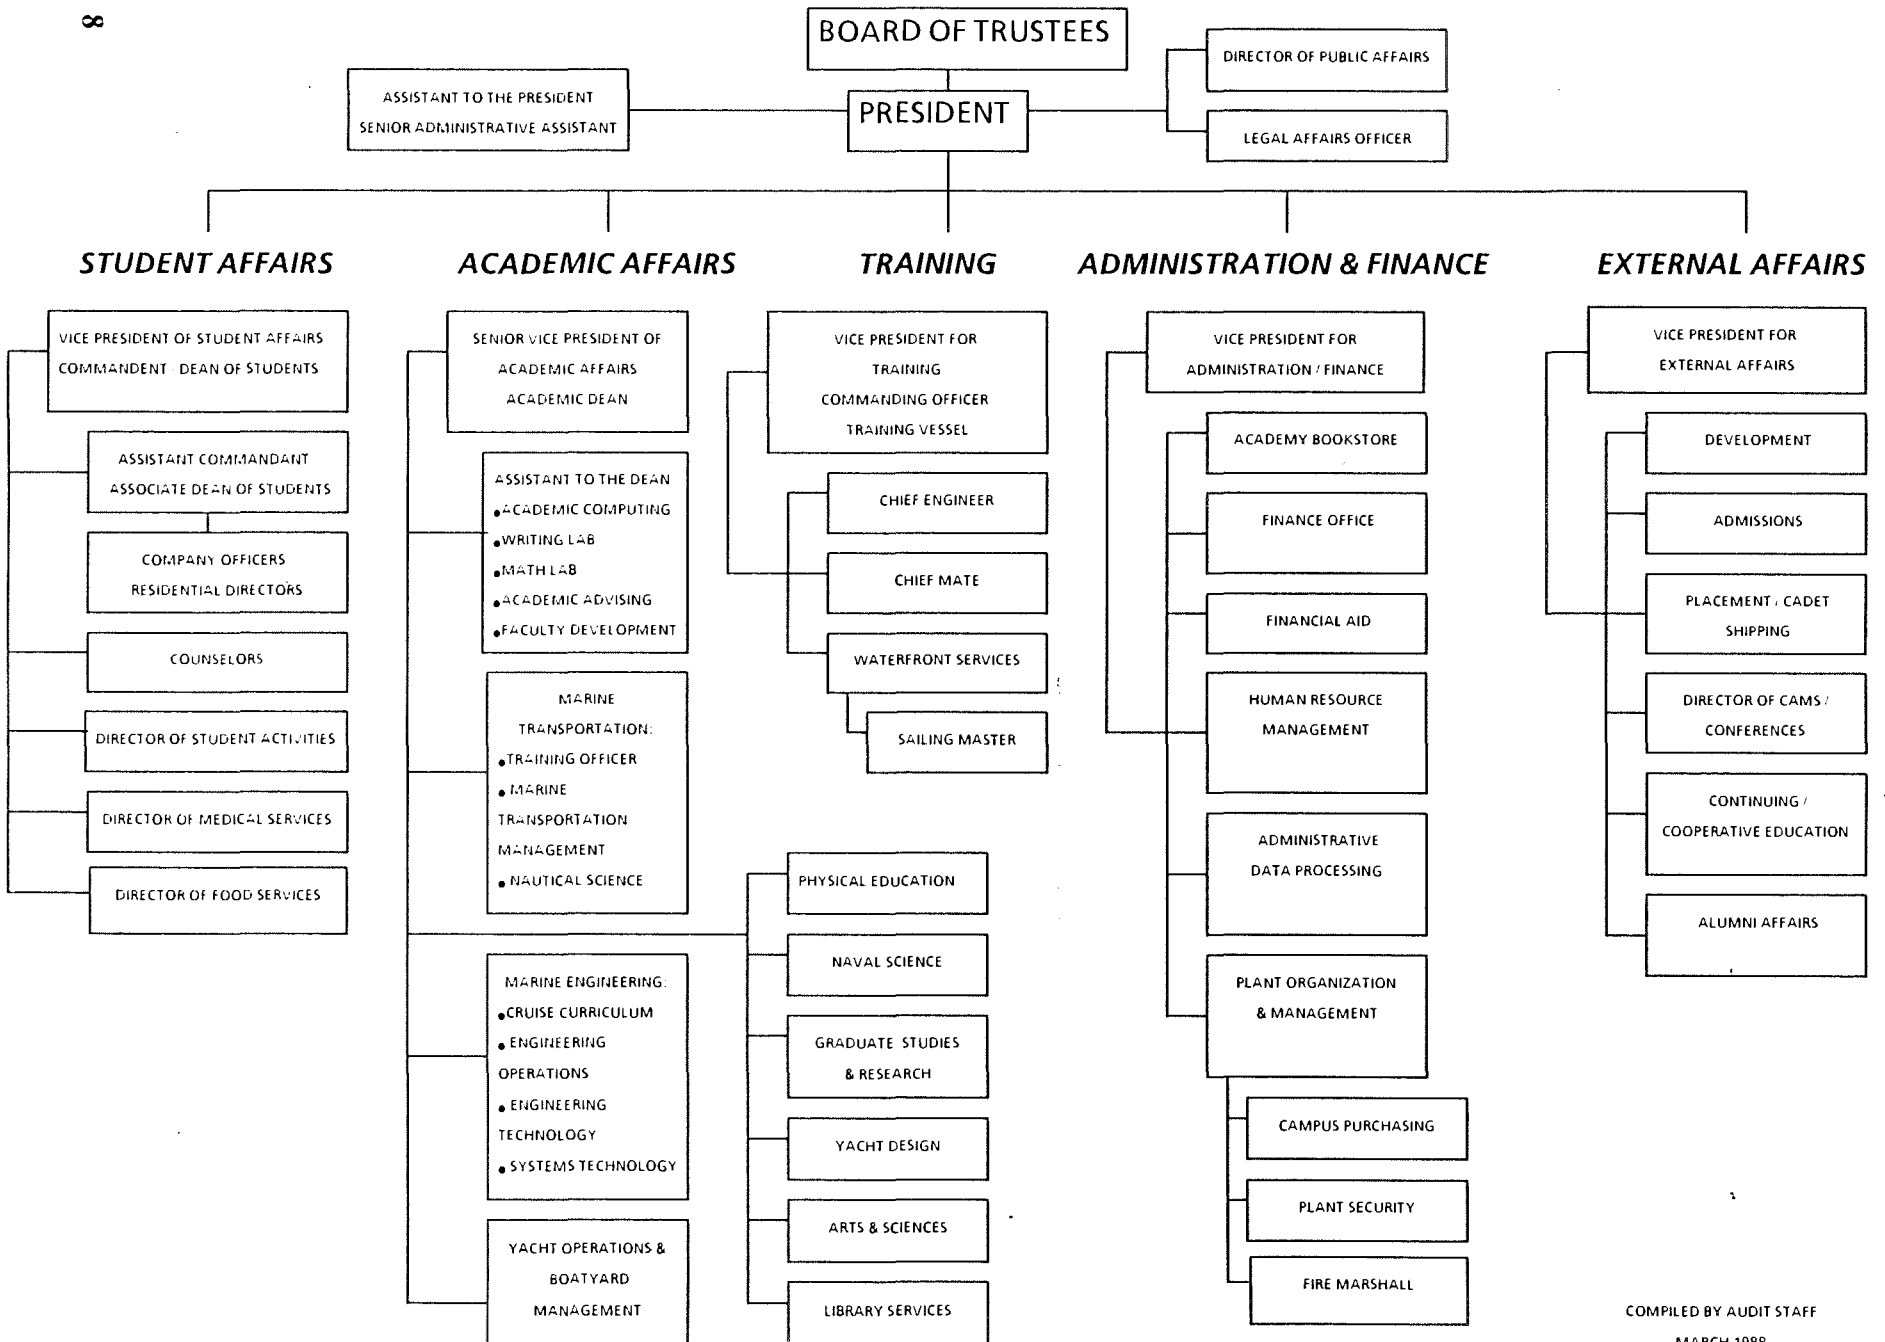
∞

BOARD OF TRUSTEES

ASSISTANT TO THE PRESIDENT
SENIOR ADMINISTRATIVE ASSISTANT

PRESIDENT

DIRECTOR OF PUBLIC AFFAIRS

LEGAL AFFAIRS OFFICER

STUDENT AFFAIRS

VICE PRESIDENT OF STUDENT AFFAIRS
COMMANDENT DEAN OF STUDENTS

ASSISTANT COMMANDANT
ASSOCIATE DEAN OF STUDENTS

COMPANY OFFICERS
RESIDENTIAL DIRECTORS

COUNSELORS

DIRECTOR OF STUDENT ACTIVITIES

DIRECTOR OF MEDICAL SERVICES

DIRECTOR OF FOOD SERVICES

ACADEMIC AFFAIRS

SENIOR VICE PRESIDENT OF
ACADEMIC AFFAIRS
ACADEMIC DEAN

ASSISTANT TO THE DEAN
• ACADEMIC COMPUTING
• WRITING LAB
• MATH LAB
• ACADEMIC ADVISING
• FACULTY DEVELOPMENT

MARINE
TRANSPORTATION:
• TRAINING OFFICER
• MARINE
TRANSPORTATION
MANAGEMENT
• NAUTICAL SCIENCE

MARINE ENGINEERING:
• CRUISE CURRICULUM
• ENGINEERING
OPERATIONS
• ENGINEERING
TECHNOLOGY
• SYSTEMS TECHNOLOGY

YACHT OPERATIONS &
BOATYARD
MANAGEMENT

PHYSICAL EDUCATION

NAVAL SCIENCE

GRADUATE STUDIES
& RESEARCH

YACHT DESIGN

ARTS & SCIENCES

LIBRARY SERVICES

TRAINING

VICE PRESIDENT FOR
TRAINING
COMMANDING OFFICER
TRAINING VESSEL

CHIEF ENGINEER

CHIEF MATE

WATERFRONT SERVICES

SAILING MASTER

ADMINISTRATION & FINANCE

VICE PRESIDENT FOR
ADMINISTRATION / FINANCE

ACADEMY BOOKSTORE

FINANCE OFFICE

FINANCIAL AID

HUMAN RESOURCE
MANAGEMENT

ADMINISTRATIVE
DATA PROCESSING

PLANT ORGANIZATION
& MANAGEMENT

CAMPUS PURCHASING

PLANT SECURITY

FIRE MARSHALL

EXTERNAL AFFAIRS

VICE PRESIDENT FOR
EXTERNAL AFFAIRS

DEVELOPMENT

ADMISSIONS

PLACEMENT / CADET
SHIPPING

DIRECTOR OF CAMS /
CONFERENCES

CONTINUING /
COOPERATIVE EDUCATION

ALUMNI AFFAIRS

COMPILED BY AUDIT STAFF
MARCH 1988